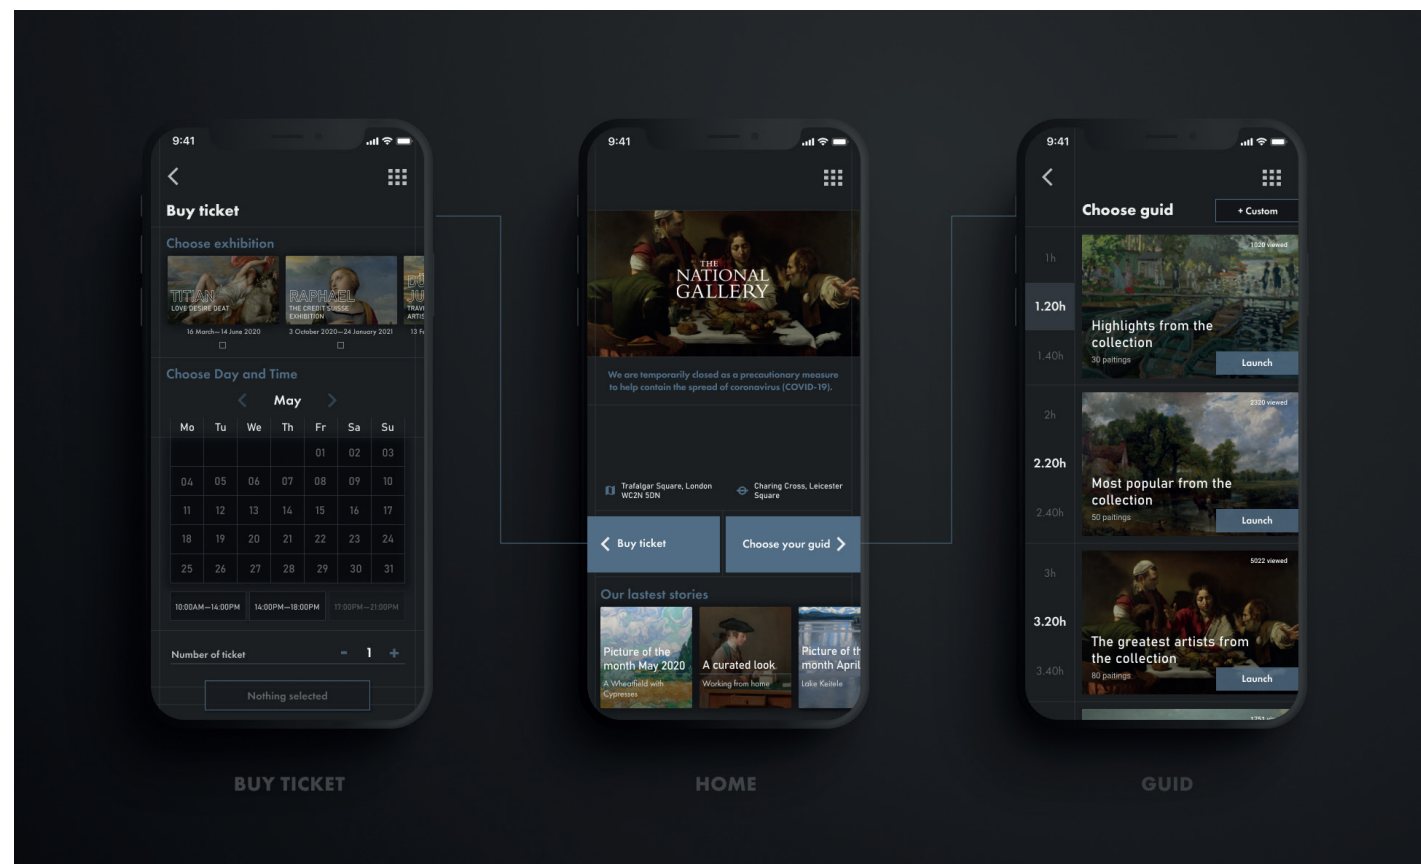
9:41

Buy ticket

Choose exhibition

TITIAN
LOVE DESIRE DEAT
16 March—14 June 2020

RAPHAEL
THE CREDIT SUISSE EXHIBITION
3 October 2020—24 January 2021

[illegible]
TRAV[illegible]
ARTIS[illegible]
13 F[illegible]

Choose Day and Time

May

| Mo | Tu | We | Th | Fr | Sa | Su |
|---|---|---|---|---|---|---|
| | | | | 01 | 02 | 03 |
| 04 | 05 | 06 | 07 | 08 | 09 | 10 |
| 11 | 12 | 13 | 14 | 15 | 16 | 17 |
| 18 | 19 | 20 | 21 | 22 | 23 | 24 |
| 25 | 26 | 27 | 28 | 29 | 30 | 31 |

10:00AM—14:00PM
14:00PM—18:00PM
17:00PM—21:00PM

Number of ticket
- 1 +

Nothing selected

BUY TICKET

9:41

THE NATIONAL GALLERY

We are temporarily closed as a precautionary measure to help contain the spread of coronavirus (COVID-19).

Trafalgar Square, London WC2N 5DN

Charing Cross, Leicester Square

Buy ticket

Choose your guid

Our lastest stories

Picture of the month May 2020
A Wheatfield with Cypresses

A curated look
Working from home

Picture of th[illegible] month April
Lake Keitele

HOME

9:41

Choose guid

+ Custom

1h
1.20h
1.40h
2h
2.20h
2.40h
3h
3.20h
3.40h

1020 viewed
Highlights from the collection
30 paitings
Launch

2320 viewed
Most popular from the collection
50 paitings
Launch

5022 viewed
The greatest artists from the collection
80 paitings
Launch

1751 v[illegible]

GUID